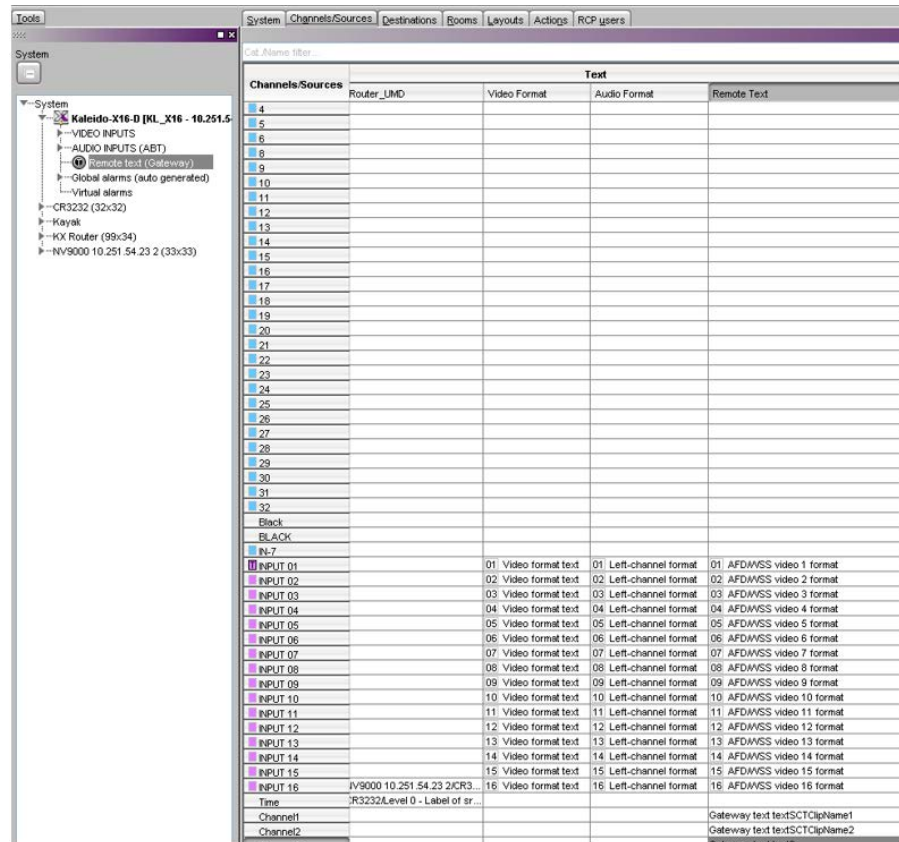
Tools

System

System
Kaleido-X16-D [KL_X16 - 10.251.5
VIDEO INPUTS
AUDIO INPUTS (ABT)
Remote text (Gateway)
Global alarms (auto generated)
Virtual alarms
CR3232 (32x32)
Kayak
KX Router (99x34)
NV9000 10.251.54.23 2 (33x33)

System | Channels/Sources | Destinations | Rooms | Layouts | Actions | RCP users

Cat./Name filter...

| Channels/Sources | Router_UMD | Video Format | Audio Format | Remote Text |
|---|---|---|---|---|
| 4 | | | | |
| 5 | | | | |
| 6 | | | | |
| 8 | | | | |
| 9 | | | | |
| 10 | | | | |
| 11 | | | | |
| 12 | | | | |
| 13 | | | | |
| 14 | | | | |
| 15 | | | | |
| 16 | | | | |
| 17 | | | | |
| 18 | | | | |
| 19 | | | | |
| 20 | | | | |
| 21 | | | | |
| 22 | | | | |
| 23 | | | | |
| 24 | | | | |
| 25 | | | | |
| 26 | | | | |
| 27 | | | | |
| 28 | | | | |
| 29 | | | | |
| 30 | | | | |
| 31 | | | | |
| 32 | | | | |
| Black | | | | |
| BLACK | | | | |
| IN-7 | | | | |
| INPUT 01 | | 01 Video format text | 01 Left-channel format | 01 AFD/WSS video 1 format |
| INPUT 02 | | 02 Video format text | 02 Left-channel format | 02 AFD/WSS video 2 format |
| INPUT 03 | | 03 Video format text | 03 Left-channel format | 03 AFD/WSS video 3 format |
| INPUT 04 | | 04 Video format text | 04 Left-channel format | 04 AFD/WSS video 4 format |
| INPUT 05 | | 05 Video format text | 05 Left-channel format | 05 AFD/WSS video 5 format |
| INPUT 06 | | 06 Video format text | 06 Left-channel format | 06 AFD/WSS video 6 format |
| INPUT 07 | | 07 Video format text | 07 Left-channel format | 07 AFD/WSS video 7 format |
| INPUT 08 | | 08 Video format text | 08 Left-channel format | 08 AFD/WSS video 8 format |
| INPUT 09 | | 09 Video format text | 09 Left-channel format | 09 AFD/WSS video 9 format |
| INPUT 10 | | 10 Video format text | 10 Left-channel format | 10 AFD/WSS video 10 format |
| INPUT 11 | | 11 Video format text | 11 Left-channel format | 11 AFD/WSS video 11 format |
| INPUT 12 | | 12 Video format text | 12 Left-channel format | 12 AFD/WSS video 12 format |
| INPUT 13 | | 13 Video format text | 13 Left-channel format | 13 AFD/WSS video 13 format |
| INPUT 14 | | 14 Video format text | 14 Left-channel format | 14 AFD/WSS video 14 format |
| INPUT 15 | | 15 Video format text | 15 Left-channel format | 15 AFD/WSS video 15 format |
| INPUT 16 | NV9000 10.251.54.23 2/CR3... | 16 Video format text | 16 Left-channel format | 16 AFD/WSS video 16 format |
| Time | CR3232/Level 0 - Label of sr... | | | |
| Channel1 | | | | Gateway text textSCTClipName1 |
| Channel2 | | | | Gateway text textSCTClipName2 |

Text